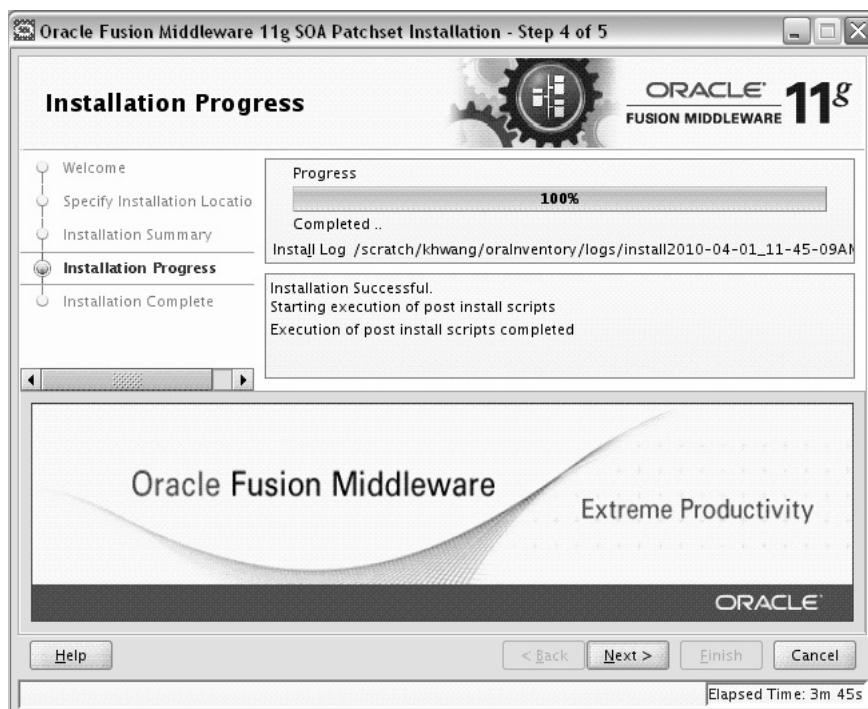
Oracle Fusion Middleware 11g SOA Patchset Installation - Step 4 of 5

Installation Progress

ORACLE FUSION MIDDLEWARE 11g

Welcome
Specify Installation Locatio
Installation Summary
Installation Progress
Installation Complete

Progress
100%
Completed ..
Install Log /scratch/khwang/oraInventory/logs/install2010-04-01_11-45-09AI

Installation Successful.
Starting execution of post install scripts
Execution of post install scripts completed

Oracle Fusion Middleware
Extreme Productivity
ORACLE

Help
< Back
Next >
Finish
Cancel

Elapsed Time: 3m 45s